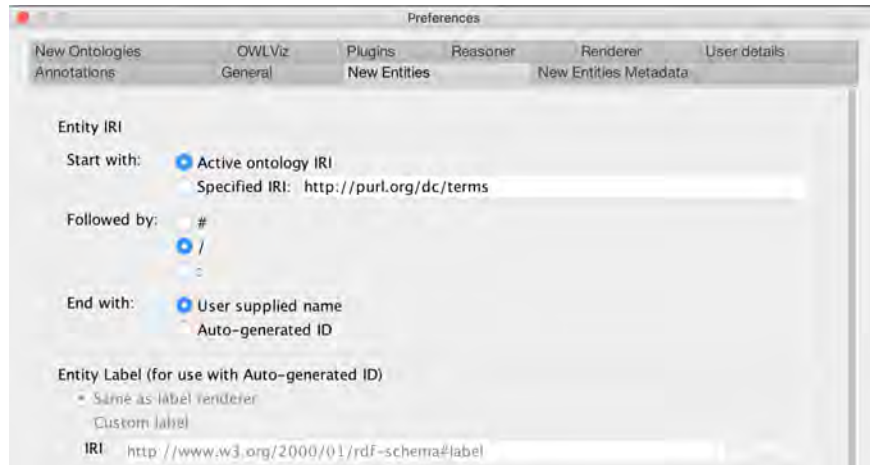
Preferences

New Ontologies | OWLViz | Plugins | Reasoner | Renderer | User details
Annotations | General | New Entities | New Entities Metadata

Entity IRI

Start with: Active ontology IRI
Specified IRI: http://purl.org/dc/terms

Followed by: #
/
:

End with: User supplied name
Auto-generated ID

Entity Label (for use with Auto-generated ID)
Same as label renderer
Custom label
IRI http://www.w3.org/2000/01/rdf-schema#label